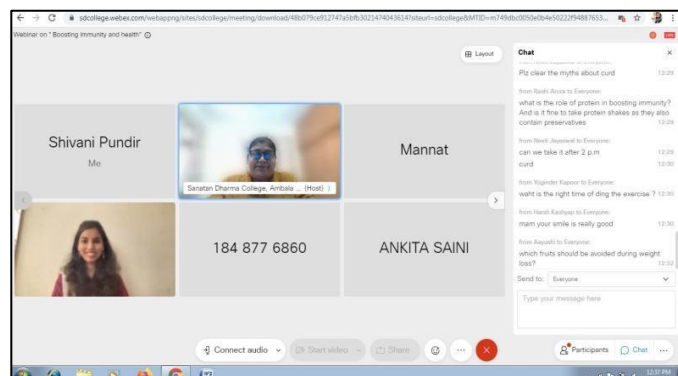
sdcollege.webex.com/webappng/sites/sdcollege/meeting/download/48b079ce912747a5bfb3021474036147siteurl=sdcollege&MTID=m749dbc0050e0b4e50222f94887653...

Webinar on " Boosting immunity and health"

Layout

Chat

Plz clear the myths about curd 12:29

from Rashi Arora to Everyone:
what is the role of protein in boosting immunity? And is it fine to take protein shakes as they also contain preservatives 12:29

from Neeti Jaiswal to Everyone:
can we take it after 2 p.m. 12:29
curd 12:30

from Yoginder Kapoor to Everyone:
waht is the right time of ding the exercise ? 12:30

from Harsh Kashyap to Everyone:
mam your smile is really good 12:30

from Aayushi to Everyone:
which fruits should be avoided during weight loss? 12:32

Send to: Everyone

Type your message here

Shivani Pundir
Me

Sanatan Dharma College, Ambala ... (Host)

Mannat

184 877 6860

ANKITA SAINI

Connect audio

Start video

Share

Participants

Chat

12:37 PM